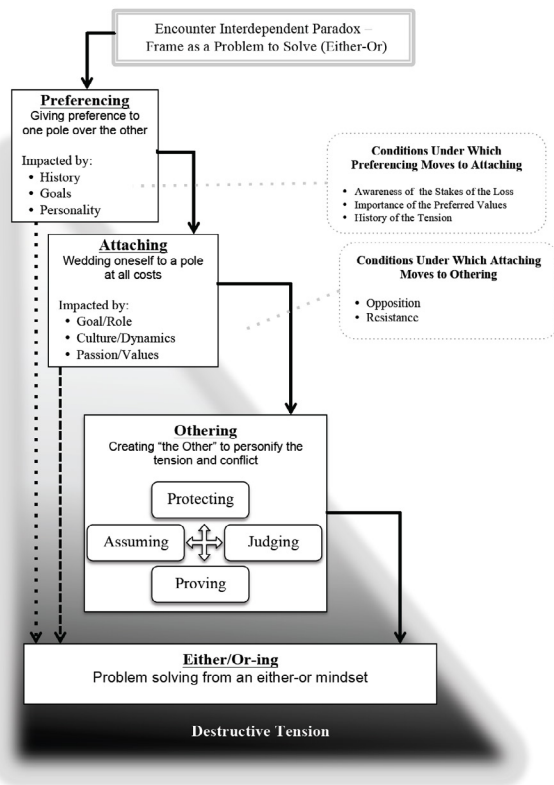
Encounter Interdependent Paradox – Frame as a Problem to Solve (Either-Or)

Preferencing
Giving preference to one pole over the other

Impacted by:
- History
- Goals
- Personality

Conditions Under Which Preferencing Moves to Attaching
- Awareness of the Stakes of the Loss
- Importance of the Preferred Values
- History of the Tension

Attaching
Wedding oneself to a pole at all costs

Impacted by:
- Goal/Role
- Culture/Dynamics
- Passion/Values

Conditions Under Which Attaching Moves to Othering
- Opposition
- Resistance

Othering
Creating "the Other" to personify the tension and conflict

Protecting
Assuming
Judging
Proving

Either/Or-ing
Problem solving from an either-or mindset

Destructive Tension